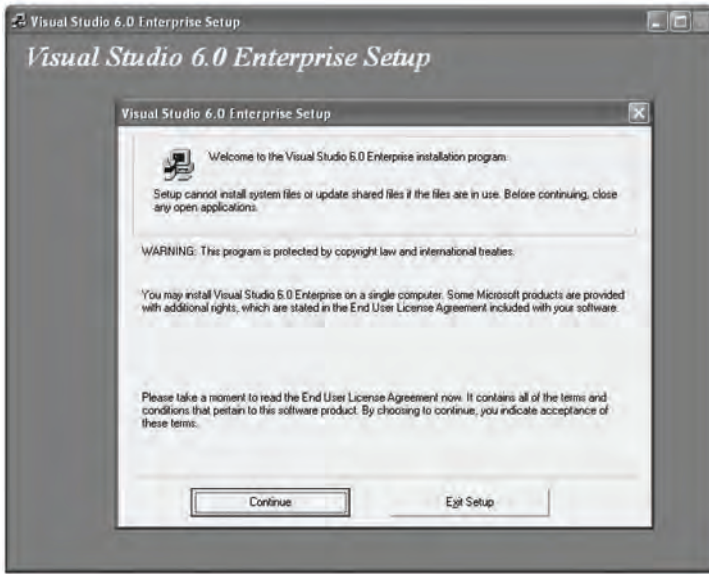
Visual Studio 6.0 Enterprise Setup

Visual Studio 6.0 Enterprise Setup

Visual Studio 6.0 Enterprise Setup

Welcome to the Visual Studio 6.0 Enterprise installation program.

Setup cannot install system files or update shared files if the files are in use. Before continuing, close any open applications.

WARNING: This program is protected by copyright law and international treaties.

You may install Visual Studio 6.0 Enterprise on a single computer. Some Microsoft products are provided with additional rights, which are stated in the End User License Agreement included with your software.

Please take a moment to read the End User License Agreement now. It contains all of the terms and conditions that pertain to this software product. By choosing to continue, you indicate acceptance of these terms.

Continue

Exit Setup